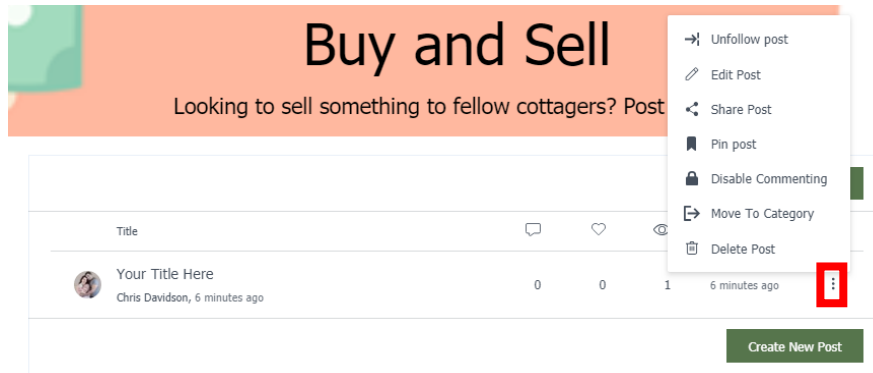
Buy and Sell

Looking to sell something to fellow cottagers? Post

Unfollow post
Edit Post
Share Post
Pin post
Disable Commenting
Move To Category
Delete Post

Title

Your Title Here
Chris Davidson, 6 minutes ago

0
0
1
6 minutes ago

Create New Post